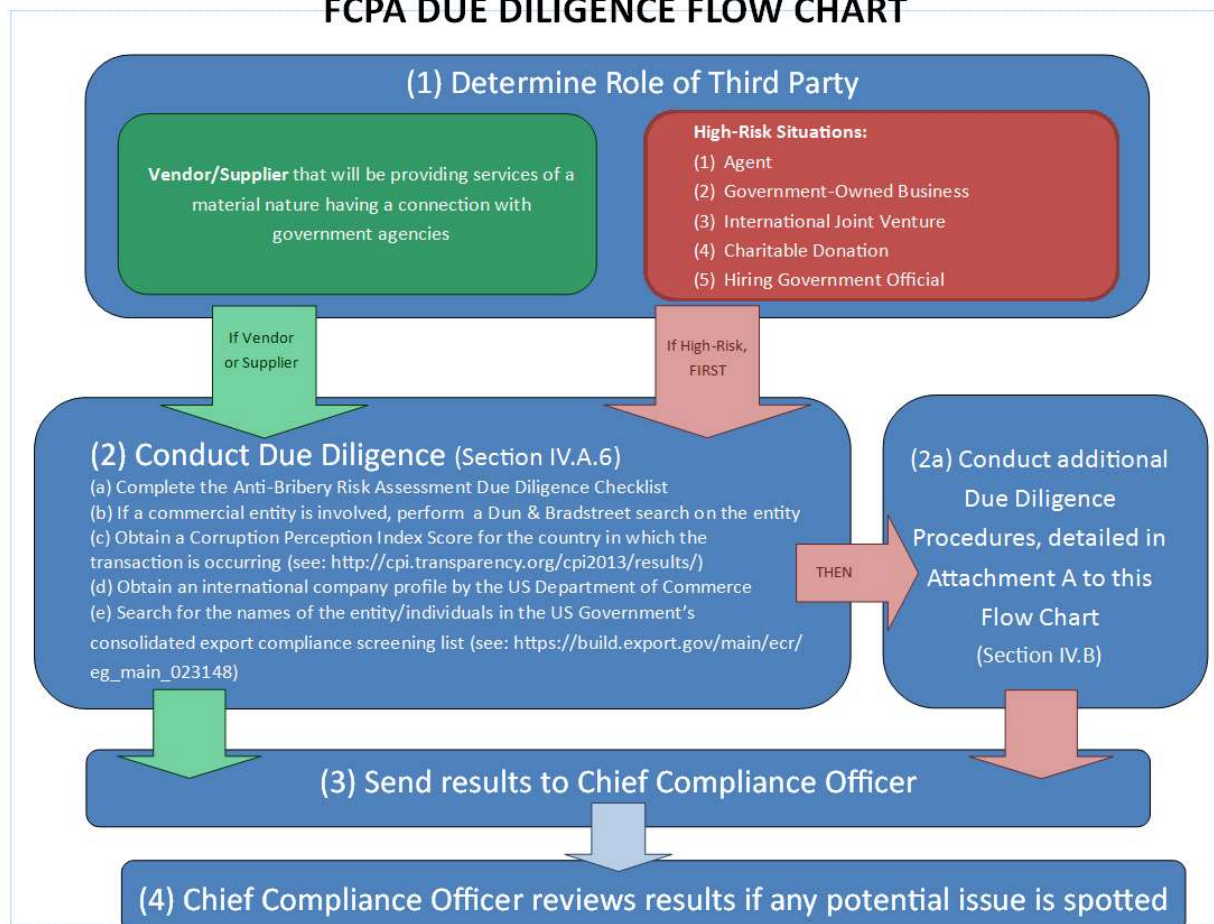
FCPA DUE DILIGENCE FLOW CHART

(1) Determine Role of Third Party

Vendor/Supplier that will be providing services of a material nature having a connection with government agencies

High-Risk Situations:
(1) Agent
(2) Government-Owned Business
(3) International Joint Venture
(4) Charitable Donation
(5) Hiring Government Official

If Vendor or Supplier

If High-Risk, FIRST

(2) Conduct Due Diligence (Section IV.A.6)
(a) Complete the Anti-Bribery Risk Assessment Due Diligence Checklist
(b) If a commercial entity is involved, perform a Dun & Bradstreet search on the entity
(c) Obtain a Corruption Perception Index Score for the country in which the transaction is occurring (see: http://cpi.transparency.org/cpi2013/results/)
(d) Obtain an international company profile by the US Department of Commerce
(e) Search for the names of the entity/individuals in the US Government's consolidated export compliance screening list (see: https://build.export.gov/main/ecr/eg_main_023148)

THEN

(2a) Conduct additional Due Diligence Procedures, detailed in Attachment A to this Flow Chart
(Section IV.B)

(3) Send results to Chief Compliance Officer

(4) Chief Compliance Officer reviews results if any potential issue is spotted